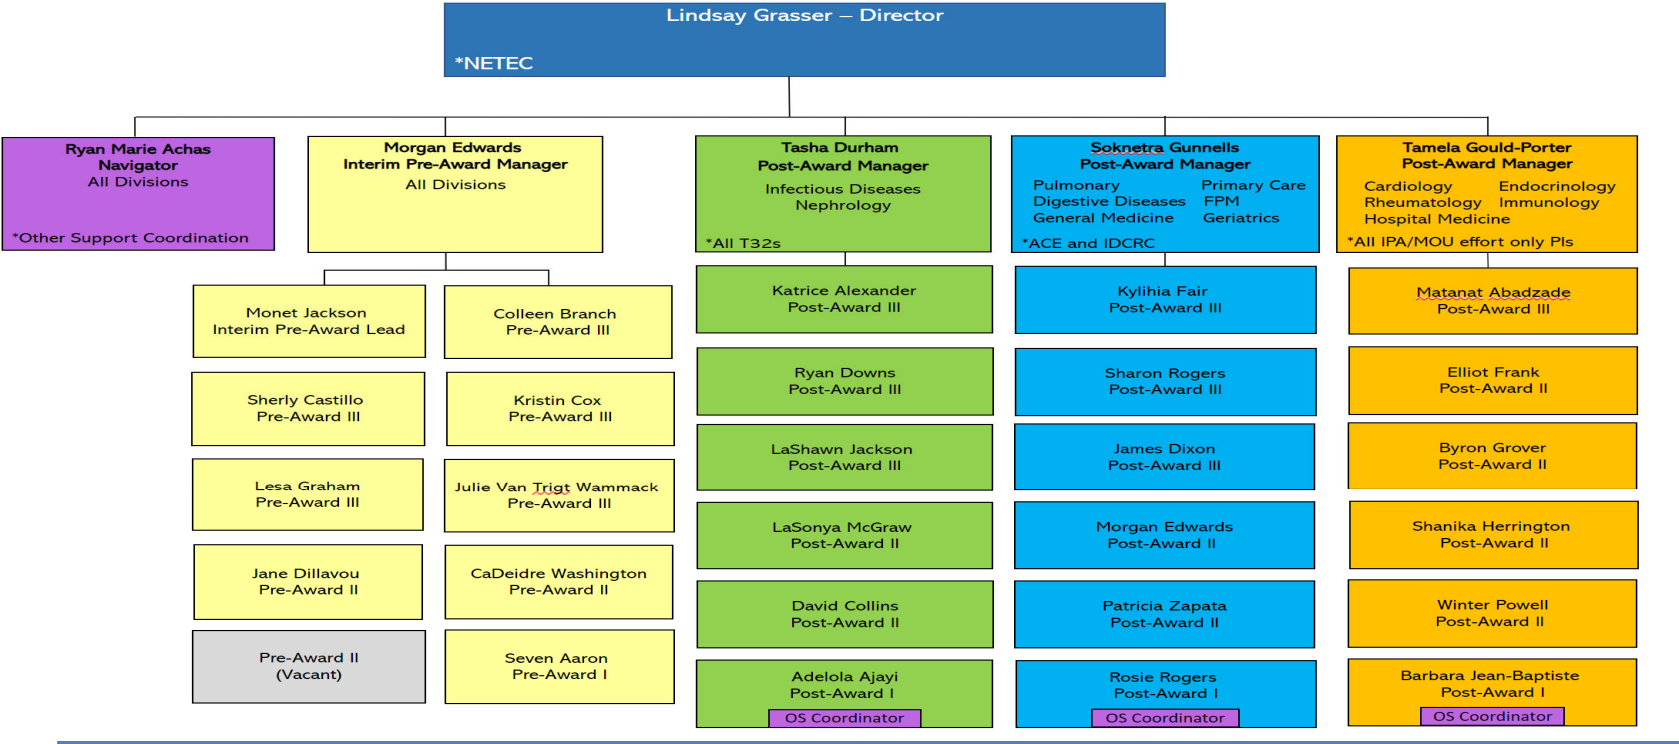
Lindsay Grasser – Director

*NETEC

Ryan Marie Achas
Navigator
All Divisions

*Other Support Coordination

Morgan Edwards
Interim Pre-Award Manager
All Divisions

Monet Jackson
Interim Pre-Award Lead

Colleen Branch
Pre-Award III

Sherly Castillo
Pre-Award III

Kristin Cox
Pre-Award III

Lesa Graham
Pre-Award III

Julie Van Trigt Wammack
Pre-Award III

Jane Dillavou
Pre-Award II

CaDeidre Washington
Pre-Award II

Pre-Award II
(Vacant)

Seven Aaron
Pre-Award I

Tasha Durham
Post-Award Manager
Infectious Diseases
Nephrology

*All T32s

Katrice Alexander
Post-Award III

Ryan Downs
Post-Award III

LaShawn Jackson
Post-Award III

LaSonya McGraw
Post-Award II

David Collins
Post-Award II

Adelola Ajayi
Post-Award I
OS Coordinator

Soknetra Gunnells
Post-Award Manager
Pulmonary
Digestive Diseases
General Medicine
Primary Care
FPM
Geriatrics

*ACE and IDCRC

Kylihia Fair
Post-Award III

Sharon Rogers
Post-Award III

James Dixon
Post-Award III

Morgan Edwards
Post-Award II

Patricia Zapata
Post-Award II

Rosie Rogers
Post-Award I
OS Coordinator

Tamela Gould-Porter
Post-Award Manager
Cardiology
Rheumatology
Hospital Medicine
Endocrinology
Immunology

*All IPA/MOU effort only PIs

Matanat Abadzade
Post-Award III

Elliot Frank
Post-Award II

Byron Grover
Post-Award II

Shanika Herrington
Post-Award II

Winter Powell
Post-Award II

Barbara Jean-Baptiste
Post-Award I
OS Coordinator